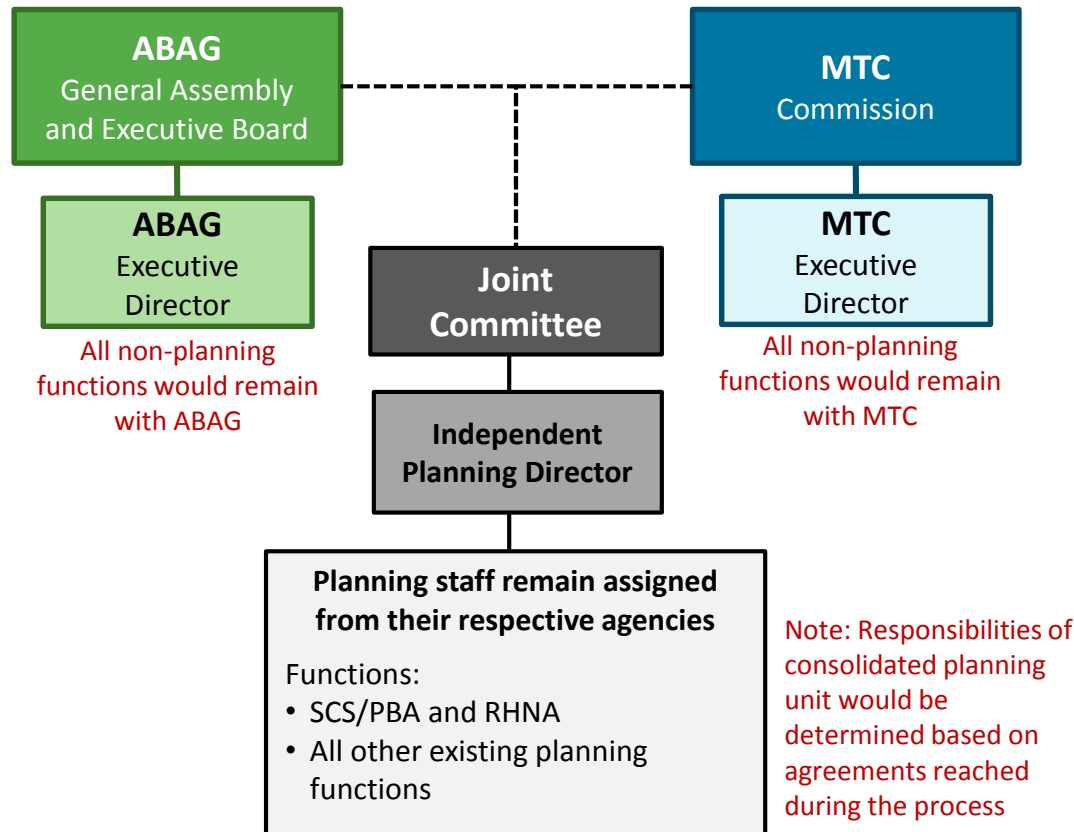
ABAG
General Assembly and Executive Board

MTC
Commission

ABAG
Executive Director

All non-planning functions would remain with ABAG

Joint Committee

MTC
Executive Director

All non-planning functions would remain with MTC

Independent Planning Director

Planning staff remain assigned from their respective agencies

Functions:
• SCS/PBA and RHNA
• All other existing planning functions

Note: Responsibilities of consolidated planning unit would be determined based on agreements reached during the process